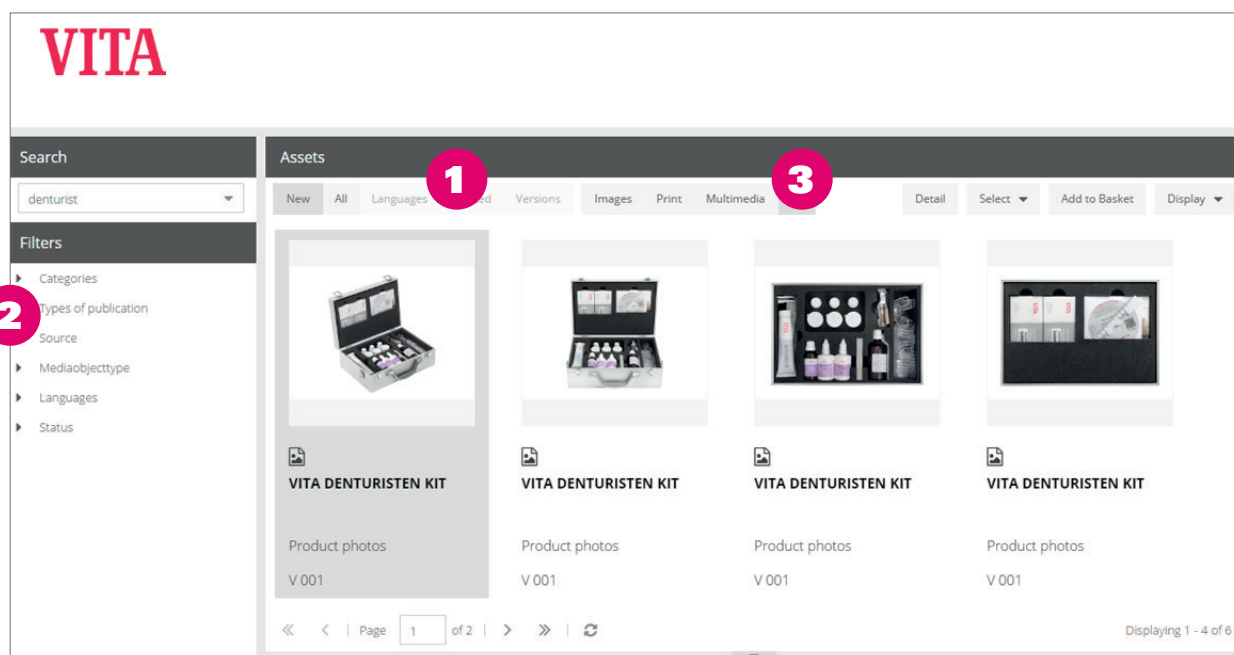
VITA

Search

denturist

Filters

Categories

Types of publication

Source

Mediaobjecttype

Languages

Status

Assets

New All Languages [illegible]ed Versions Images Print Multimedia

1

2

3

Detail Select Add to Basket Display

VITA DENTURISTEN KIT

Product photos

V 001

VITA DENTURISTEN KIT

Product photos

V 001

VITA DENTURISTEN KIT

Product photos

V 001

VITA DENTURISTEN KIT

Product photos

V 001

Page 1 of 2

Displaying 1 - 4 of 6